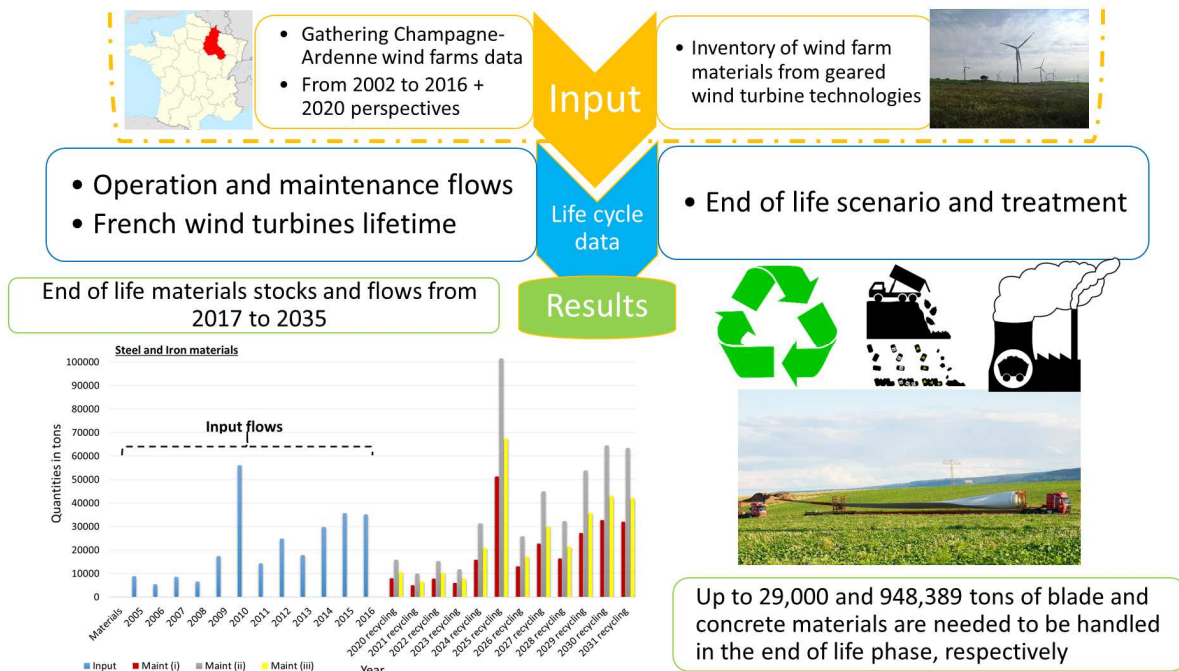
- Gathering Champagne-Ardenne wind farms data
- From 2002 to 2016 + 2020 perspectives

Input

- Inventory of wind farm materials from geared wind turbine technologies

- Operation and maintenance flows
- French wind turbines lifetime

Life cycle data

- End of life scenario and treatment

End of life materials stocks and flows from 2017 to 2035

Results

Steel and Iron materials

Input flows

Quantities in tons

100000
90000
80000
70000
60000
50000
40000
30000
20000
10000
0

Materials 2005 2006 2007 2008 2009 2010 2011 2012 2013 2014 2015 2016 2020 recycling 2021 recycling 2022 recycling 2023 recycling 2024 recycling 2025 recycling 2026 recycling 2027 recycling 2028 recycling 2029 recycling 2030 recycling 2031 recycling

Year

Input Maint (i) Maint (ii) Maint (iii)

Up to 29,000 and 948,389 tons of blade and concrete materials are needed to be handled in the end of life phase, respectively